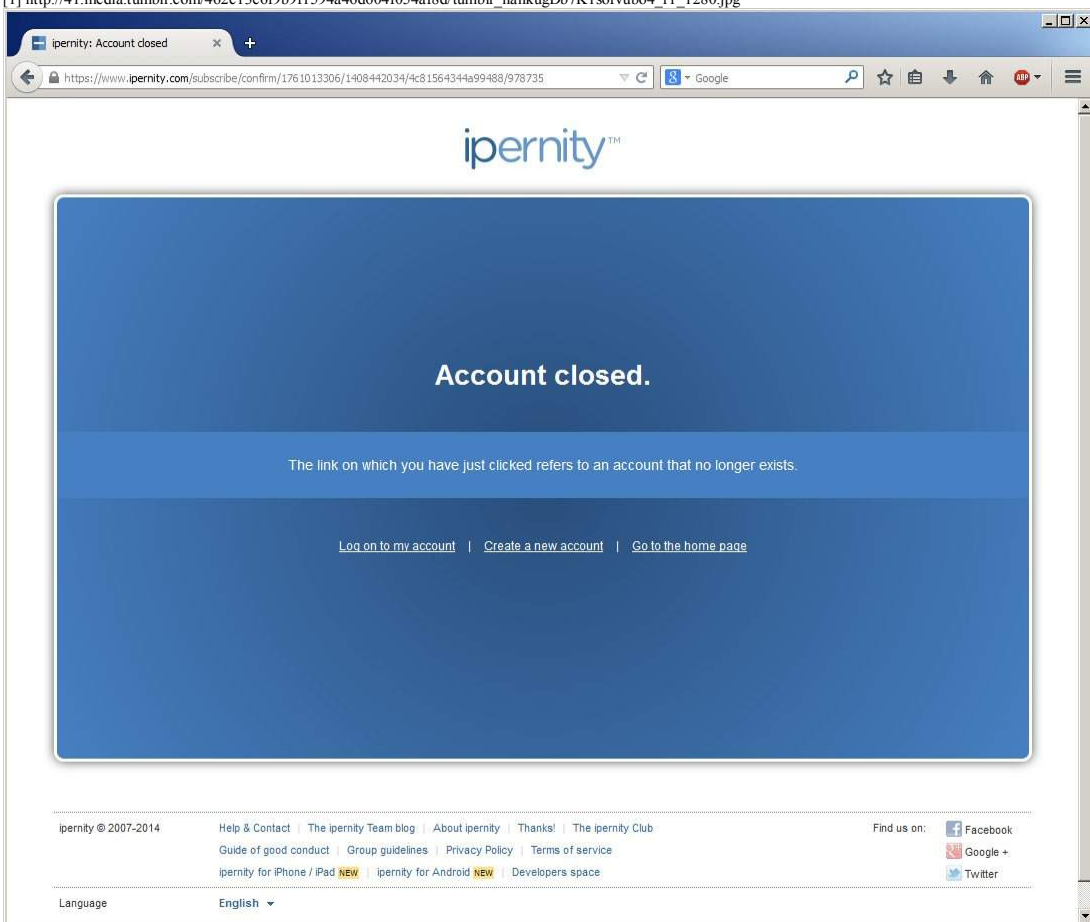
[1] http://41.media.tumblr.com/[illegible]/tumblr_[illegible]_1280.jpg

ipernity: Account closed

https://www.ipernity.com/subscribe/confirm/1761013306/1408442034/4c81564344a99488/978735

Google

ipernity™

Account closed.

The link on which you have just clicked refers to an account that no longer exists.

Log on to my account | Create a new account | Go to the home page

ipernity © 2007-2014

Help & Contact | The ipernity Team blog | About ipernity | Thanks! | The ipernity Club
Guide of good conduct | Group guidelines | Privacy Policy | Terms of service
ipernity for iPhone / iPad NEW | ipernity for Android NEW | Developers space

Find us on: Facebook Google + Twitter

Language English